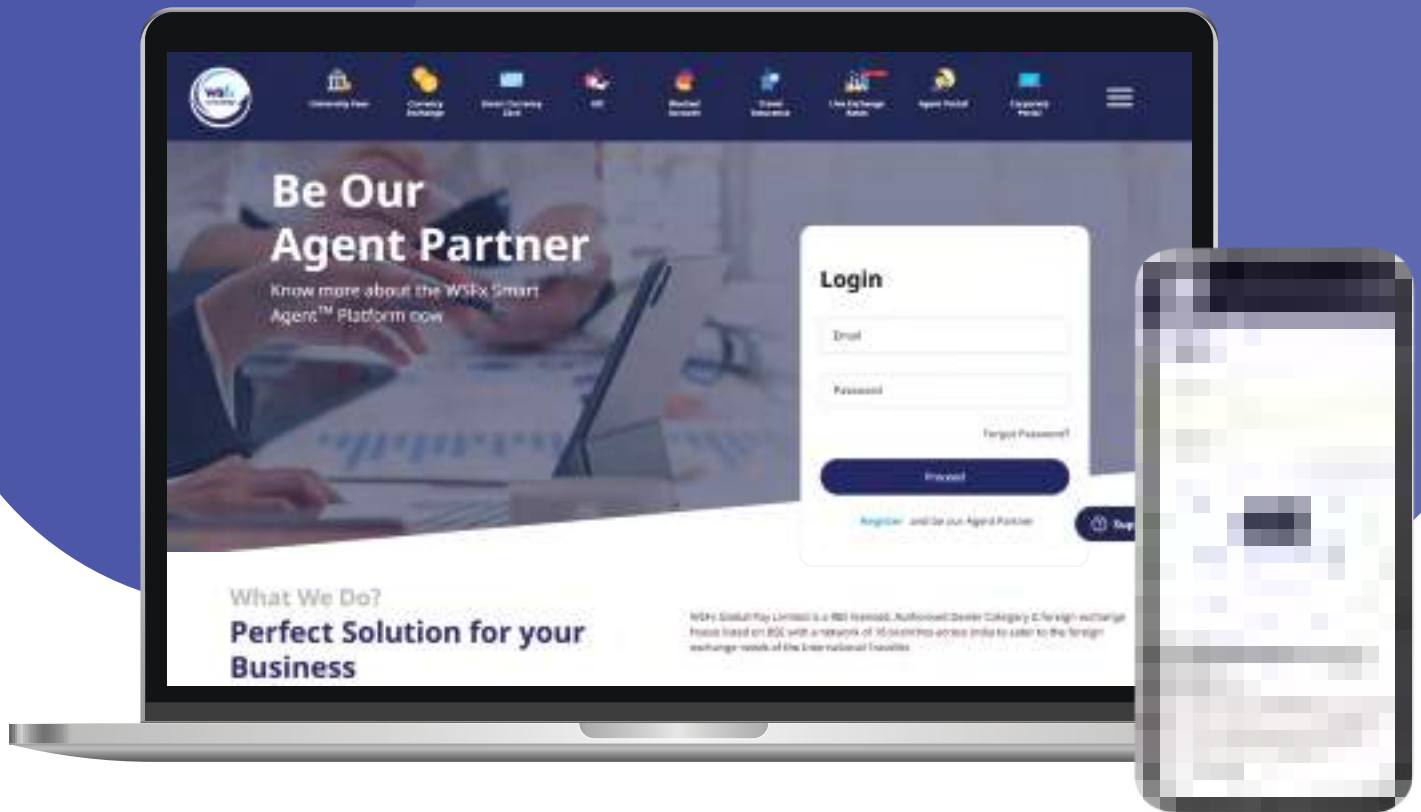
wsfx

University Fees
Currency Exchange
Forex Currency Card
GIC
Blocked Account
Travel Insurance
Live Exchange Rates
Agent Portal
Corporate Portal

Be Our Agent Partner

Know more about the WSFx Smart Agent™ Platform now

Login

Email

Password

Forgot Password?

Proceed

Register and be our Agent Partner

Sup

What We Do?

Perfect Solution for your Business

WSFx Global Pay Limited is a RBI licensed, Authorised Dealer Category II foreign exchange house listed on BSE with a network of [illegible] branches across India to cater to the foreign exchange needs of the International Traveller.